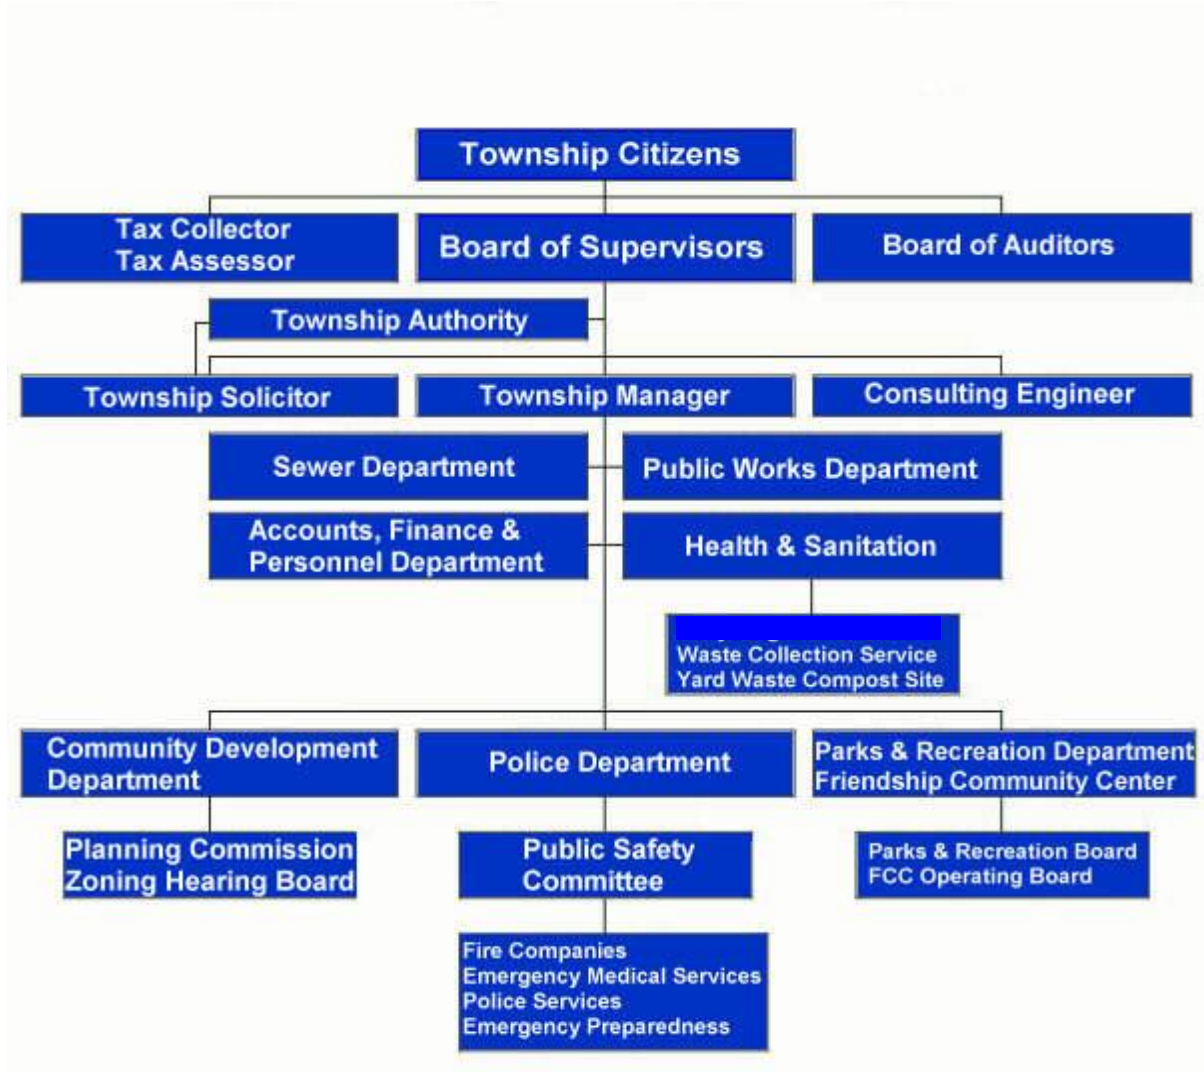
Township Citizens

Tax Collector
Tax Assessor

Board of Supervisors

Board of Auditors

Township Authority

Township Solicitor

Township Manager

Consulting Engineer

Sewer Department

Public Works Department

Accounts, Finance & Personnel Department

Health & Sanitation

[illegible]
Waste Collection Service
Yard Waste Compost Site

Community Development Department

Police Department

Parks & Recreation Department
Friendship Community Center

Planning Commission
Zoning Hearing Board

Public Safety Committee

Parks & Recreation Board
FCC Operating Board

Fire Companies
Emergency Medical Services
Police Services
Emergency Preparedness